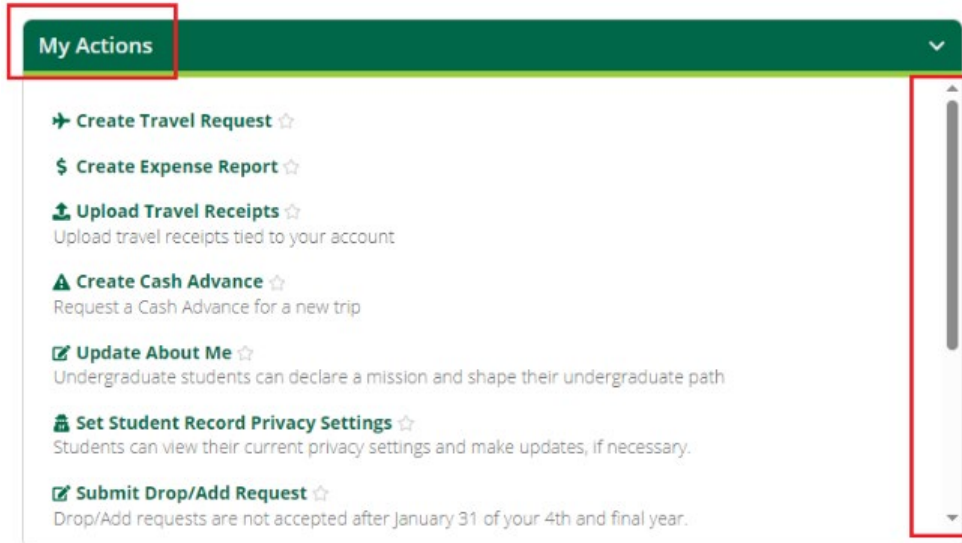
My Actions

Create Travel Request

Create Expense Report

Upload Travel Receipts
Upload travel receipts tied to your account

Create Cash Advance
Request a Cash Advance for a new trip

Update About Me
Undergraduate students can declare a mission and shape their undergraduate path

Set Student Record Privacy Settings
Students can view their current privacy settings and make updates, if necessary.

Submit Drop/Add Request
Drop/Add requests are not accepted after January 31 of your 4th and final year.